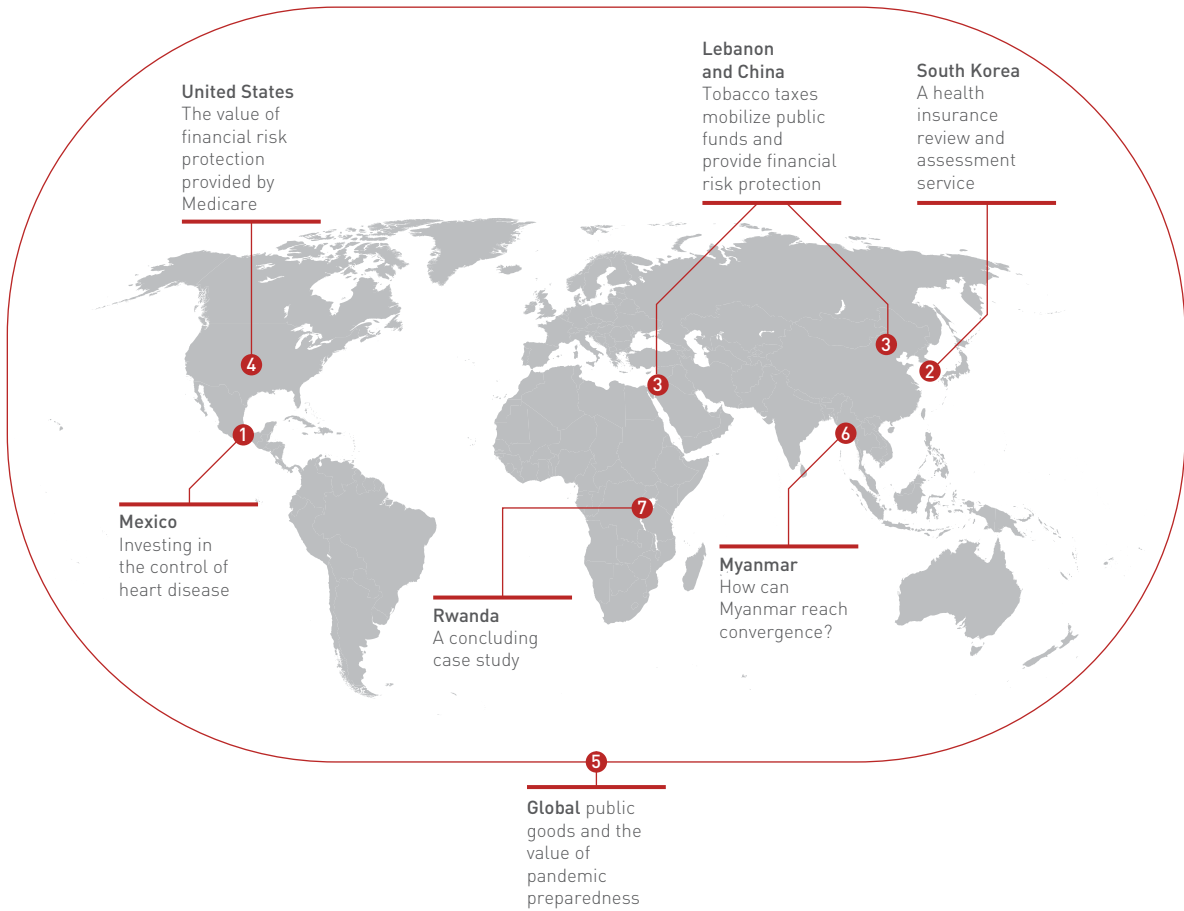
United States
The value of financial risk protection provided by Medicare

Lebanon and China
Tobacco taxes mobilize public funds and provide financial risk protection

South Korea
A health insurance review and assessment service

4

3

3

2

1

6

7

Mexico
Investing in the control of heart disease

Rwanda
A concluding case study

Myanmar
How can Myanmar reach convergence?

5

Global public goods and the value of pandemic preparedness